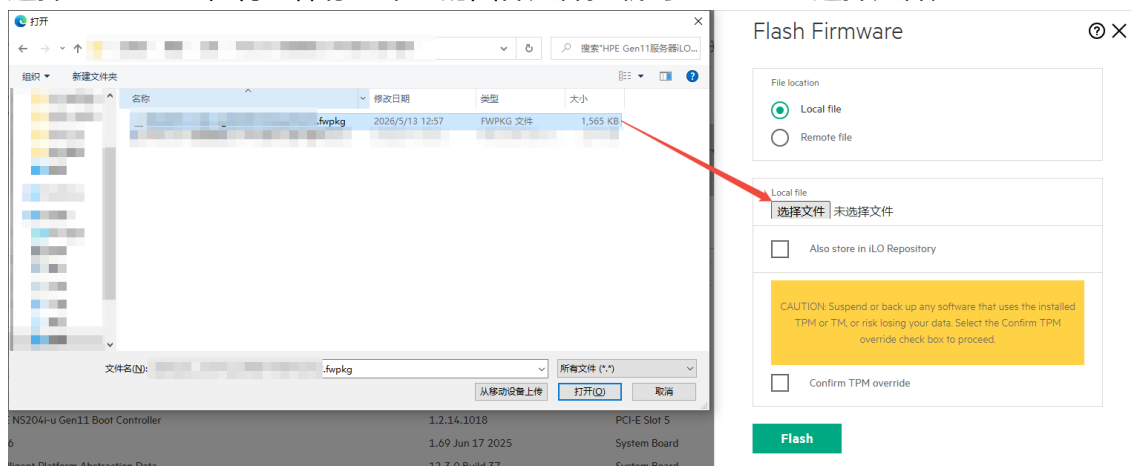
打开

搜索"HPE Gen11服务器iLO...

组织 ▾ 新建文件夹

| 名称 | 修改日期 | 类型 | 大小 |
|---|---|---|---|
| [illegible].fwpkg | 2026/5/13 12:57 | FWPKG 文件 | 1,565 KB |

文件名(N): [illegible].fwpkg

所有文件 (*.*)

从移动设备上传

打开(O)

取消

NS204i-u Gen11 Boot Controller 1.2.14.1018 PCI-E Slot 5

1.69 Jun 17 2025 System Board

Flash Firmware

File location

Local file

Remote file

Local file

选择文件 未选择文件

Also store in iLO Repository

CAUTION: Suspend or back up any software that uses the installed TPM or TM, or risk losing your data. Select the Confirm TPM override check box to proceed.

Confirm TPM override

Flash